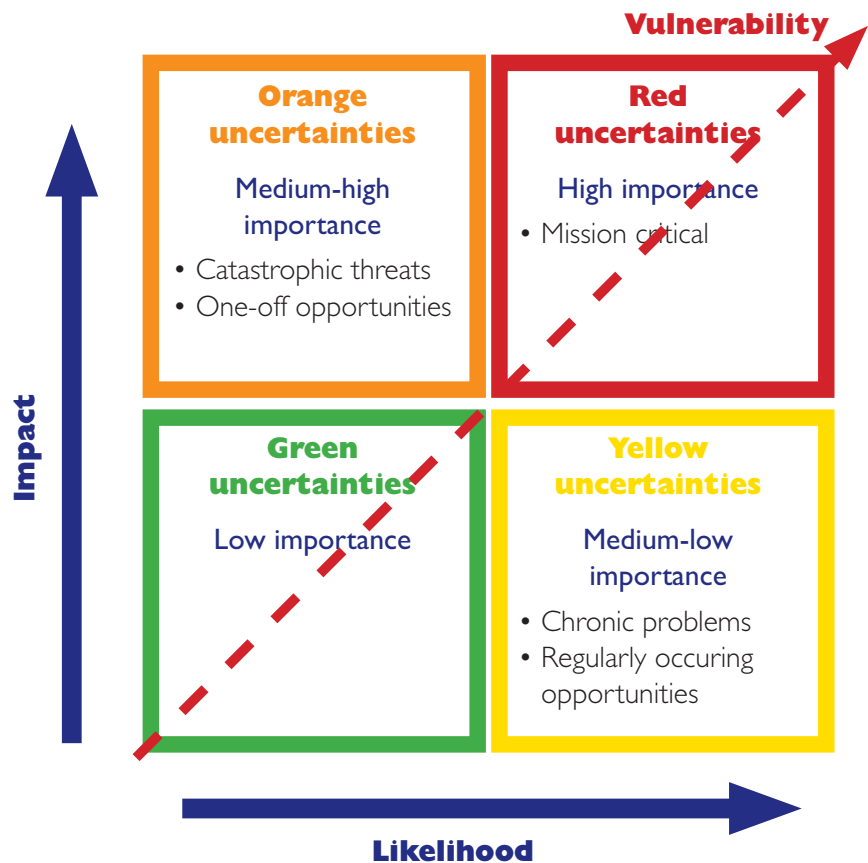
Vulnerability

Orange uncertainties

Medium-high importance

• Catastrophic threats
• One-off opportunities

Red uncertainties

High importance

• Mission critical

Impact

Green uncertainties

Low importance

Yellow uncertainties

Medium-low importance

• Chronic problems
• Regularly occuring opportunities

Likelihood